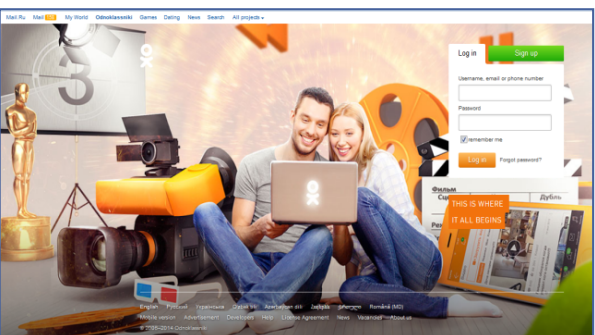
Mail.Ru Mail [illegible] My World Odnoklassniki Games Dating News Search All projects

Log in Sign up

Username, email or phone number

Password

remember me

Log in Forgot password?

Фильм

Дубль

THIS IS WHERE IT ALL BEGINS

3

English Русский Українська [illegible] Azərbaycan dili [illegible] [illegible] Română (MD)

Mobile version Advertisement Developers Help License Agreement News Vacancies About us

© 2006–2014 Odnoklassniki